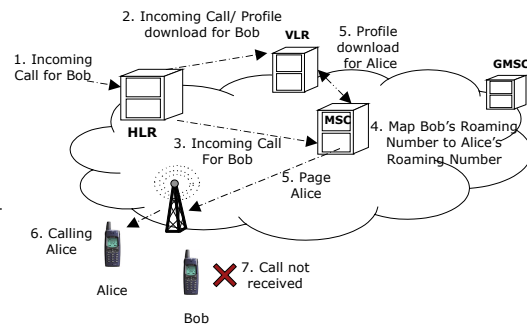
1. Incoming Call for Bob

2. Incoming Call/ Profile download for Bob

VLR

5. Profile download for Alice

GMSC

HLR

MSC

3. Incoming Call For Bob

4. Map Bob's Roaming Number to Alice's Roaming Number

5. Page Alice

6. Calling Alice

Alice

7. Call not received

Bob